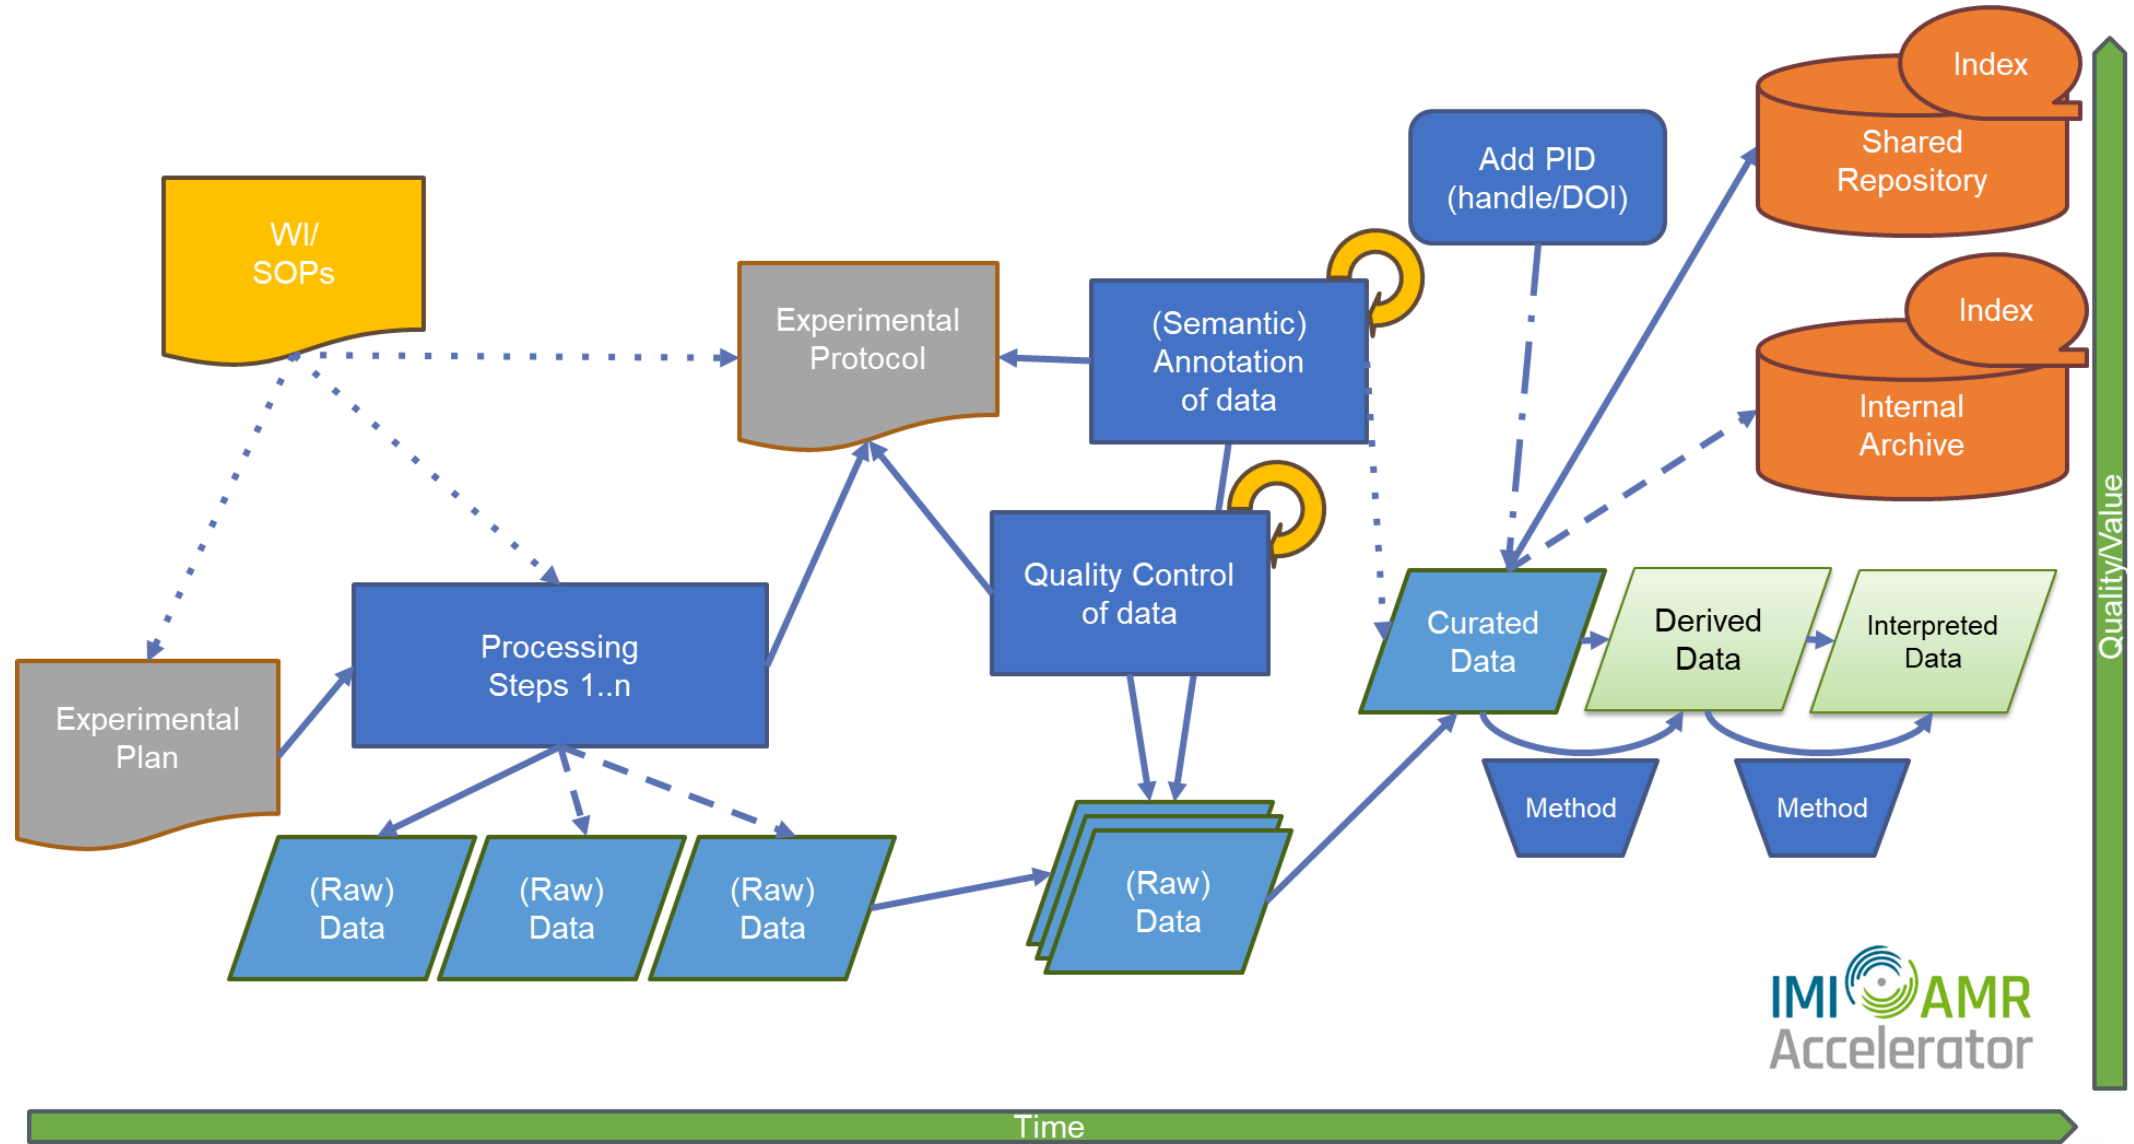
Index
Shared Repository

Index
Internal Archive

Add PID (handle/DOI)

WI/ SOPs

Experimental Protocol

(Semantic) Annotation of data

Quality Control of data

Processing Steps 1..n

Experimental Plan

Curated Data

Derived Data

Interpreted Data

Method

Method

(Raw) Data

(Raw) Data

(Raw) Data

(Raw) Data

IMI AMR Accelerator

Quality/Value

Time